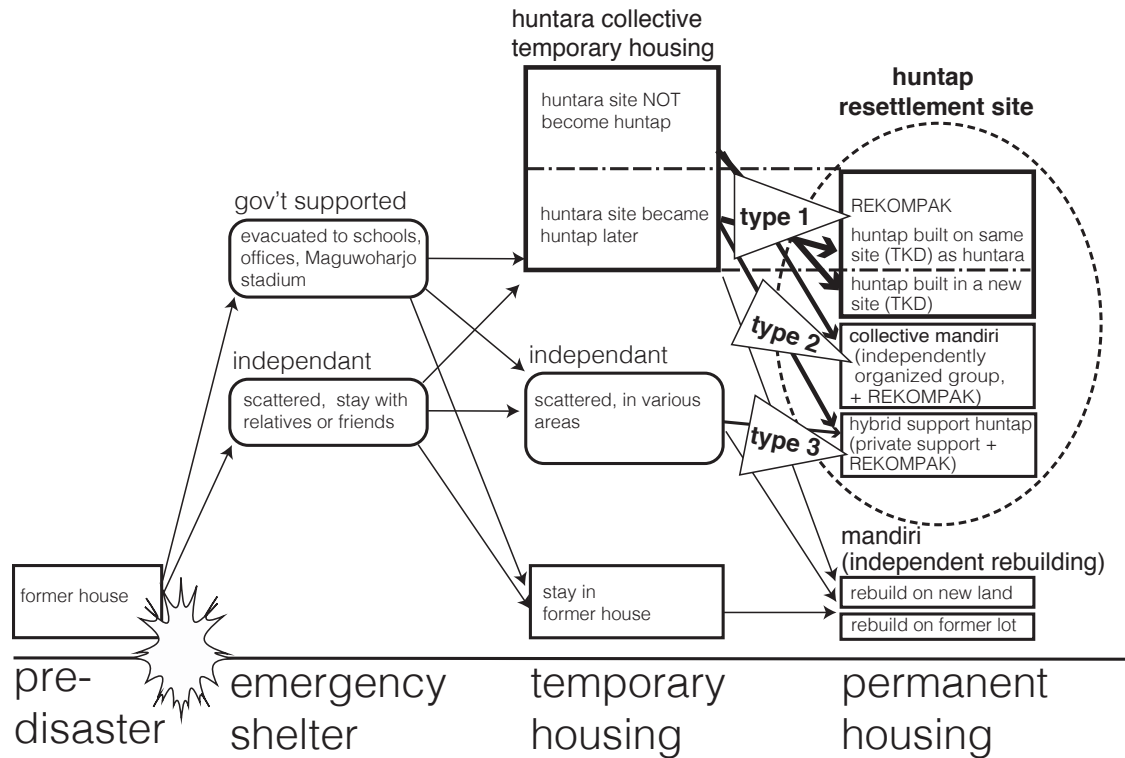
huntara collective temporary housing

huntara site NOT become huntap

huntara site became huntap later

huntap resettlement site

gov't supported

evacuated to schools, offices, Maguwoharjo stadium

type 1

REKOMPAK

huntap built on same site (TKD) as huntara

huntap built in a new site (TKD)

type 2

collective mandiri (independently organized group, + REKOMPAK)

independant

independant

scattered, stay with relatives or friends

scattered, in various areas

type 3

hybrid support huntap (private support + REKOMPAK)

mandiri (independent rebuilding)

former house

stay in former house

rebuild on new land

rebuild on former lot

pre-disaster

emergency shelter

temporary housing

permanent housing